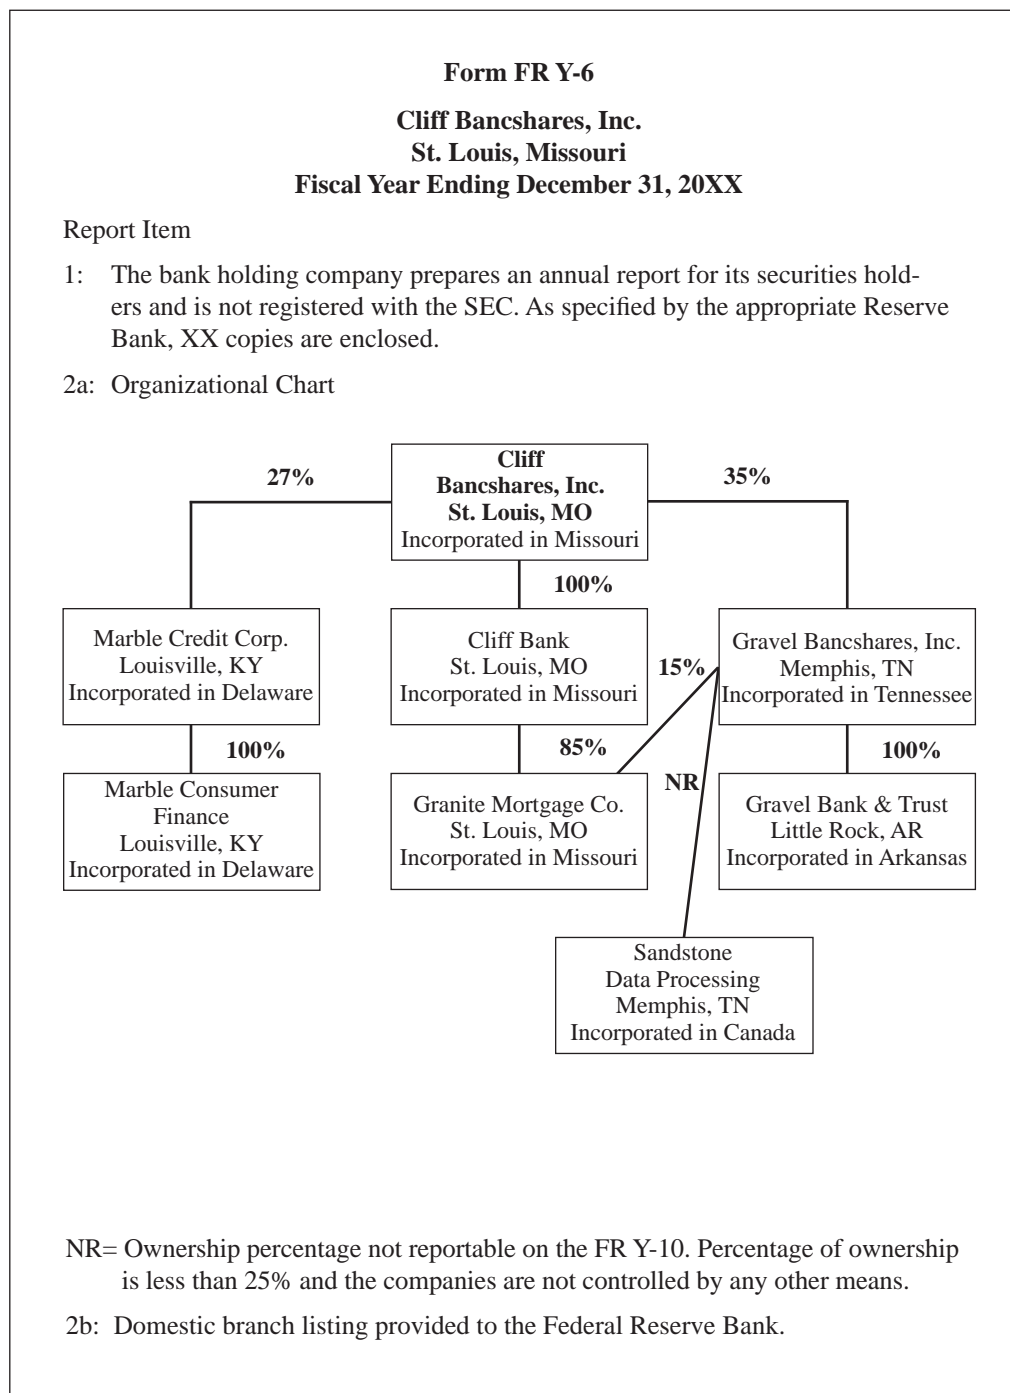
**Form FR Y-6**

**Cliff Bancshares, Inc.**
**St. Louis, Missouri**
**Fiscal Year Ending December 31, 20XX**

Report Item

1: The bank holding company prepares an annual report for its securities holders and is not registered with the SEC. As specified by the appropriate Reserve Bank, XX copies are enclosed.

2a: Organizational Chart

**27%**

**Cliff Bancshares, Inc.**
**St. Louis, MO**
Incorporated in Missouri

**35%**

**100%**

Marble Credit Corp.
Louisville, KY
Incorporated in Delaware

Cliff Bank
St. Louis, MO
Incorporated in Missouri

**15%**

Gravel Bancshares, Inc.
Memphis, TN
Incorporated in Tennessee

**100%**

**85%**

**NR**

**100%**

Marble Consumer Finance
Louisville, KY
Incorporated in Delaware

Granite Mortgage Co.
St. Louis, MO
Incorporated in Missouri

Gravel Bank & Trust
Little Rock, AR
Incorporated in Arkansas

Sandstone
Data Processing
Memphis, TN
Incorporated in Canada

NR= Ownership percentage not reportable on the FR Y-10. Percentage of ownership is less than 25% and the companies are not controlled by any other means.

2b: Domestic branch listing provided to the Federal Reserve Bank.